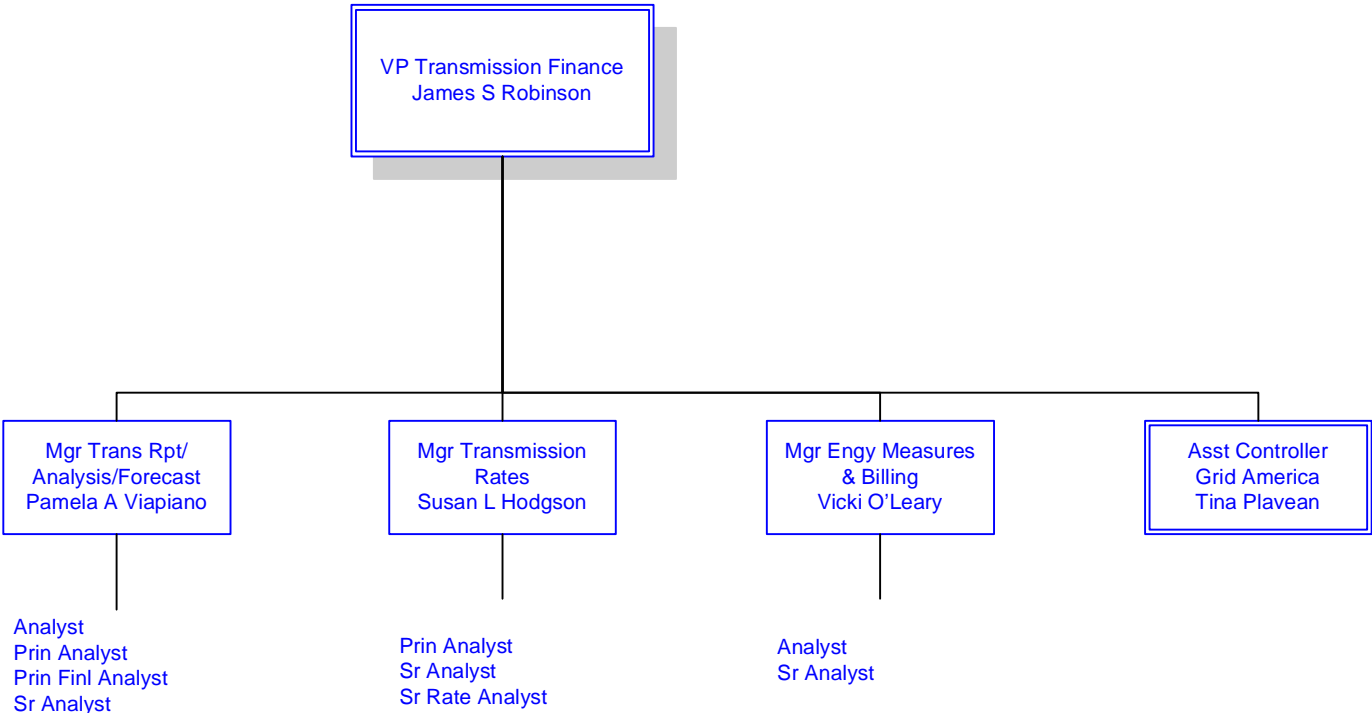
VP Transmission Finance
James S Robinson

Mgr Trans Rpt/
Analysis/Forecast
Pamela A Viapiano

Mgr Transmission
Rates
Susan L Hodgson

Mgr Engy Measures
& Billing
Vicki O'Leary

Asst Controller
Grid America
Tina Plavean

Analyst
Prin Analyst
Prin Finl Analyst
Sr Analyst

Prin Analyst
Sr Analyst
Sr Rate Analyst

Analyst
Sr Analyst